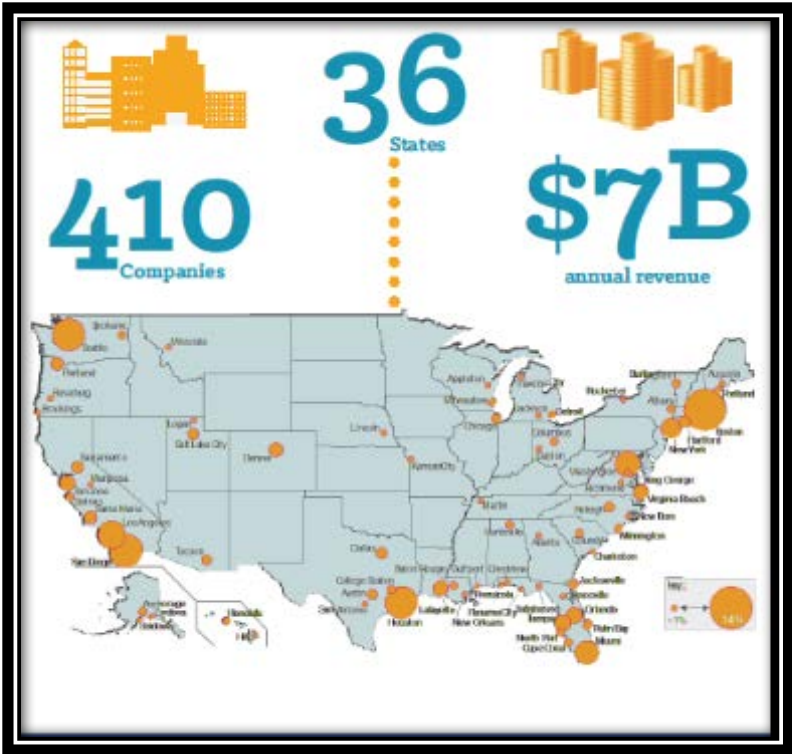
36
States

410
Companies

$7B
annual revenue

Spokane
Seattle
Portland
Missoula
Roseburg
Brookings
Logan
Salt Lake City
Denver
Lincoln
Kansas City
Appleton
Milwaukee
Chicago
Detroit
Rochester
Burlington
Augusta
Portland
Albany
Boston
Hartford
New York
Columbus
Dayton
Sacramento
San Jose
Santa Maria
Los Angeles
San Diego
Tucson
Dallas
College Station
Austin
San Antonio
Houston
Lafayette
Baton Rouge
New Orleans
Panama City
Jacksonville
Orlando
Tampa
Miami
Nashville
Atlanta
Charleston
Wilmington
Raleigh
Virginia Beach
New Bern
Anchorage
Honolulu
Key
<1%
14%